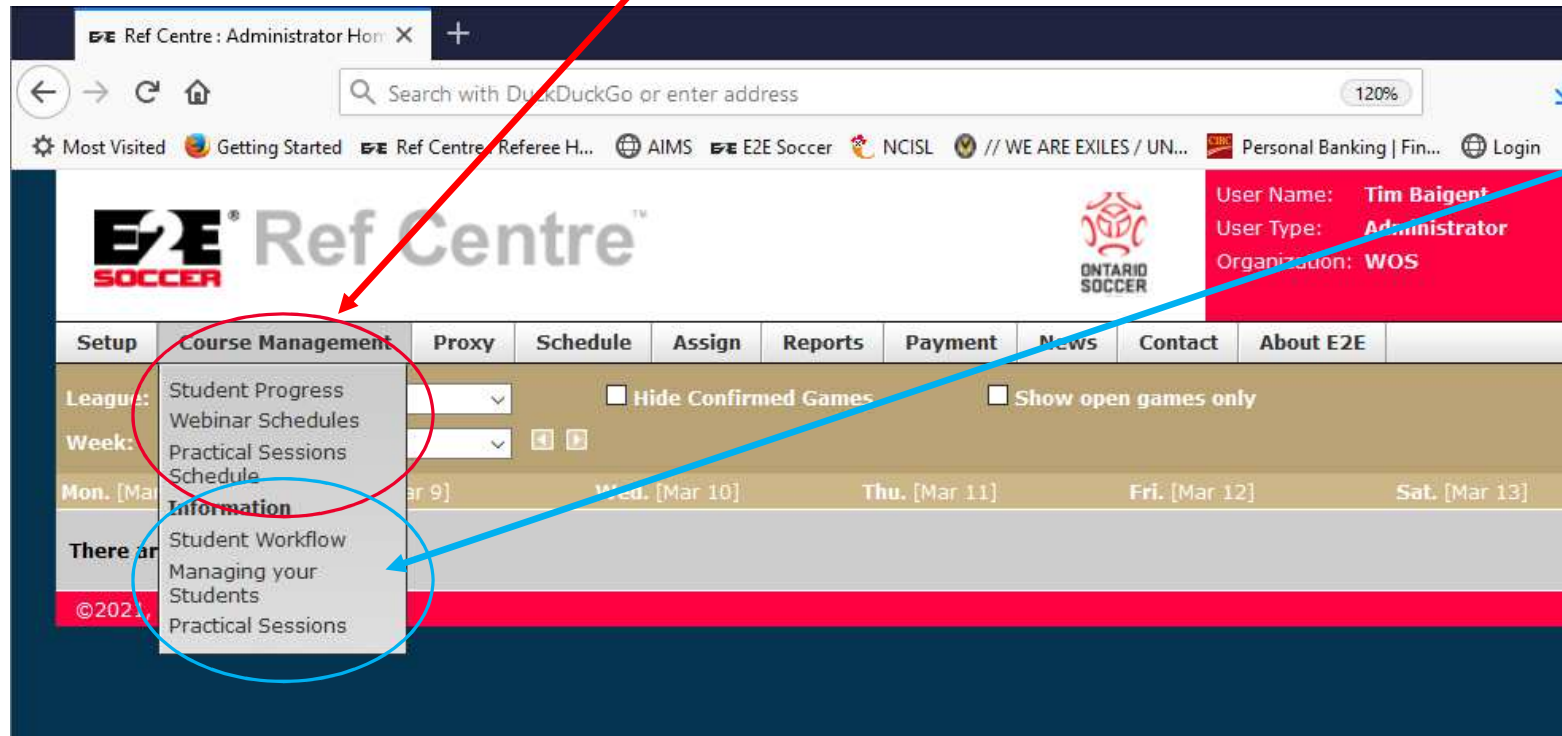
E2E Ref Centre : Administrator Hom ×
+
Search with DuckDuckGo or enter address
120%
Most Visited Getting Started E2E Ref Centre: Referee H... AIMS E2E E2E Soccer NCISL // WE ARE EXILES / UN... Personal Banking | Fin... Login

E2E® SOCCER Ref Centre™
ONTARIO SOCCER
User Name: Tim Baigent
User Type: Administrator
Organization: WOS

Setup | Course Management | Proxy | Schedule | Assign | Reports | Payment | News | Contact | About E2E

League:
Week:
Hide Confirmed Games
Show open games only

Student Progress
Webinar Schedules
Practical Sessions Schedule
Information
Student Workflow
Managing your Students
Practical Sessions

Mon. [Mar | ar 9] | Wed. [Mar 10] | Thu. [Mar 11] | Fri. [Mar 12] | Sat. [Mar 13]

There ar

©2021